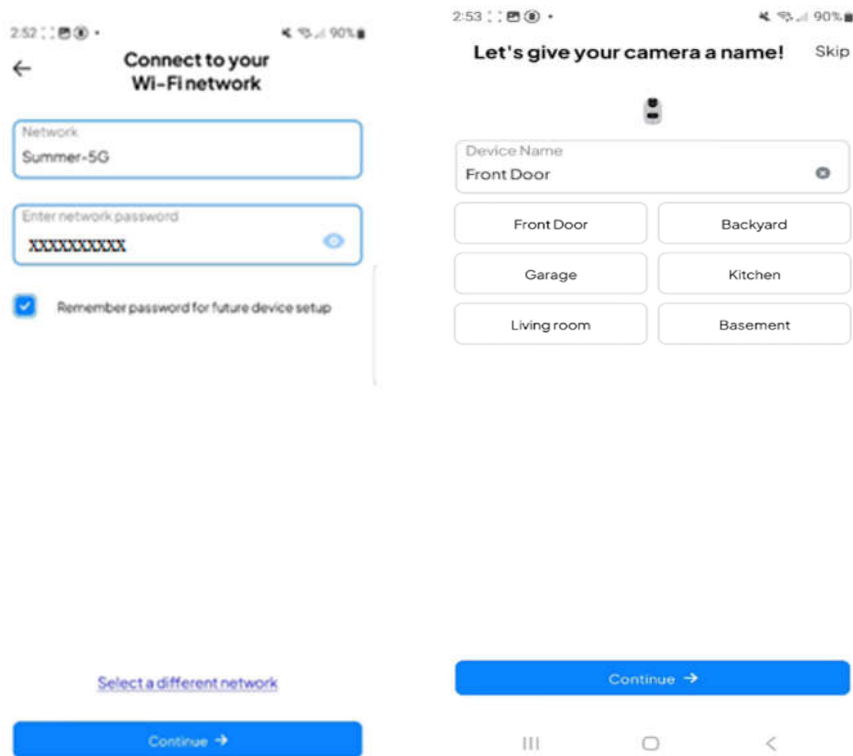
2:52 90%

Connect to your Wi-Fi network

Network
Summer-5G

Enter network password
XXXXXXXXXX

Remember password for future device setup

Select a different network

Continue →

2:53 90%

Let's give your camera a name!

Skip

Device Name
Front Door

| Front Door | Backyard |
|---|---|
| Garage | Kitchen |
| Living room | Basement |

Continue →